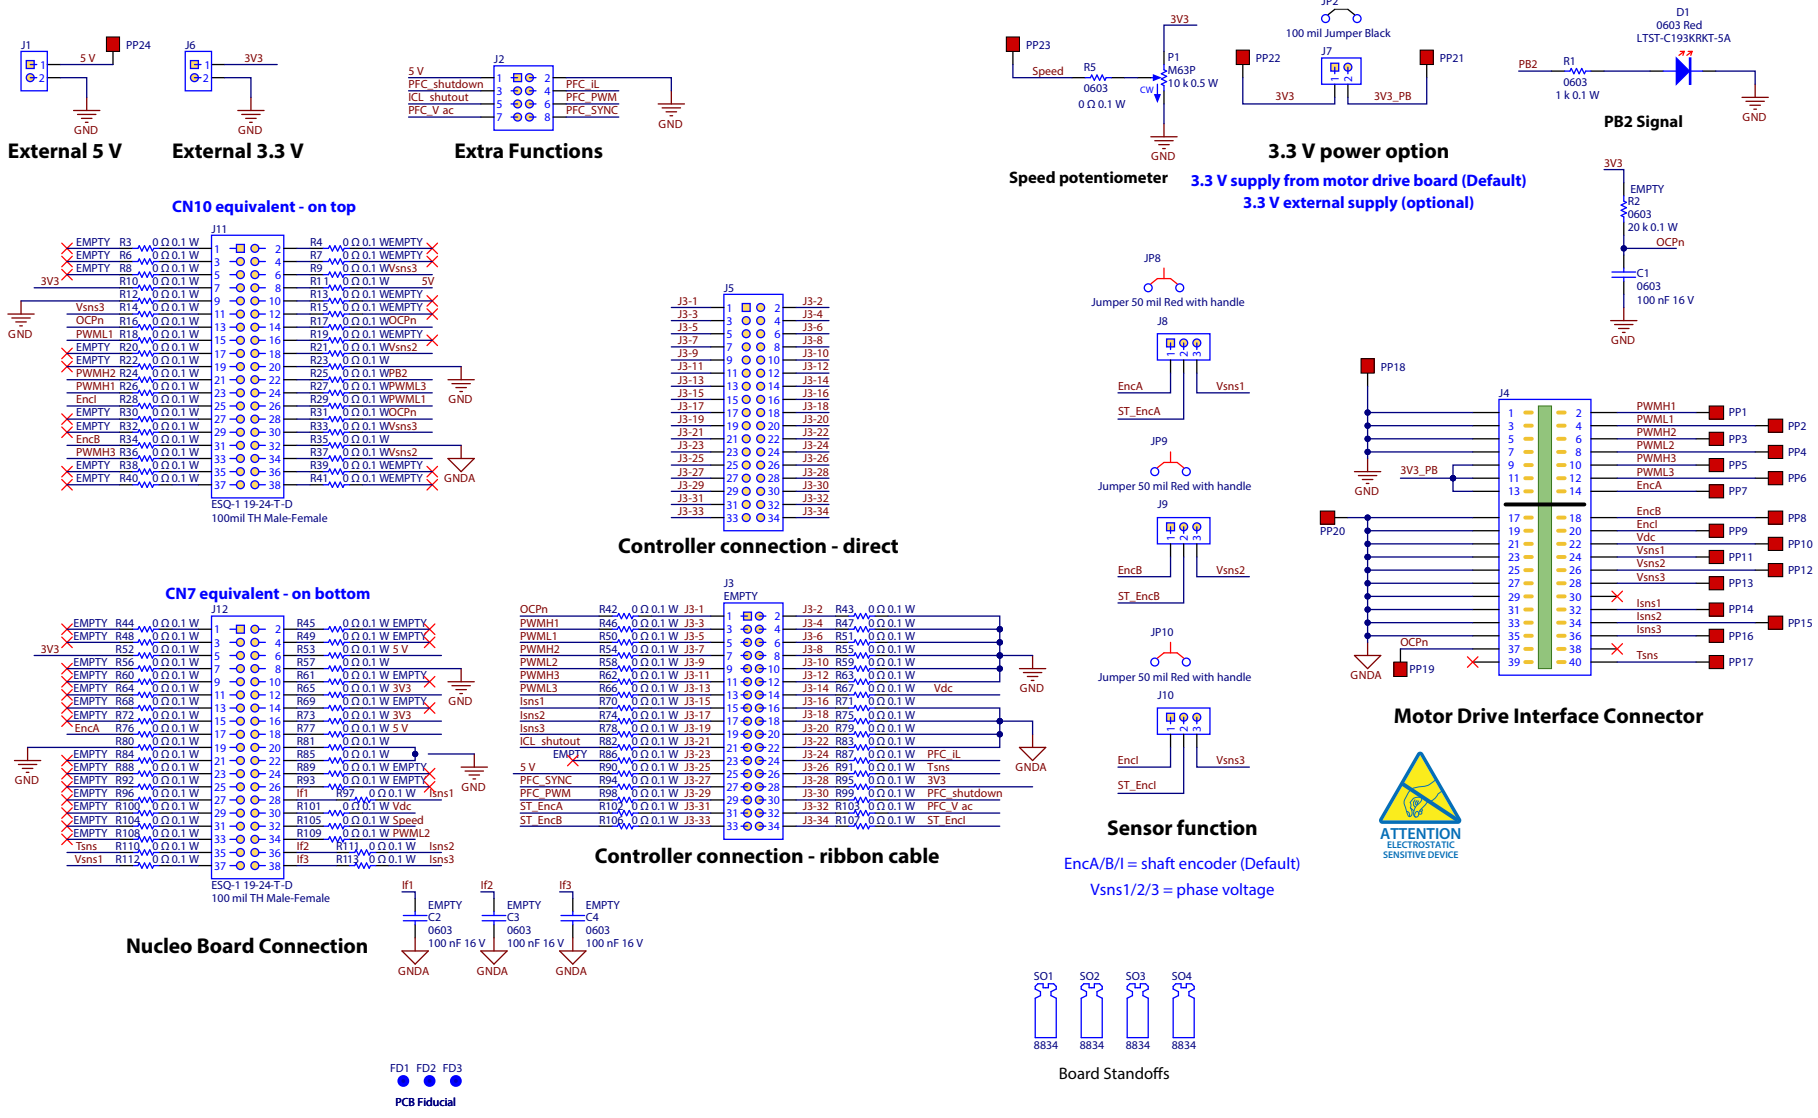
J1
PP24
5 V
1
2
GND
External 5 V

J6
3V3
1
2
GND
External 3.3 V

J2
5 V
PFC_shutdown
ICL_shutout
PFC_V ac
1 2
3 4
5 6
7 8
PFC_iL
PFC_PWM
PFC_SYNC
GND
Extra Functions

PP23
Speed
R5
0603
0 Ω 0.1 W
3V3
P1
M63P
10 k 0.5 W
CW
GND
Speed potentiometer

JP2
100 mil Jumper Black
J7
PP22
PP21
3V3
3V3_PB
3.3 V power option
3.3 V supply from motor drive board (Default)
3.3 V external supply (optional)

D1
0603 Red
LTST-C193KRKT-5A
PB2
R1
0603
1 k 0.1 W
GND
PB2 Signal

3V3
EMPTY
R2
0603
20 k 0.1 W
OCPn
C1
0603
100 nF 16 V
GND

CN10 equivalent - on top
J11
EMPTY R3 0 Ω 0.1 W | 1 2 | R4 0 Ω 0.1 W EMPTY
EMPTY R6 0 Ω 0.1 W | 3 4 | R7 0 Ω 0.1 W EMPTY
EMPTY R8 0 Ω 0.1 W | 5 6 | R9 0 Ω 0.1 W Vsns3
3V3 R10 0 Ω 0.1 W | 7 8 | R11 0 Ω 0.1 W 5V
GND R12 0 Ω 0.1 W | 9 10 | R13 0 Ω 0.1 W EMPTY
Vsns3 R14 0 Ω 0.1 W | 11 12 | R15 0 Ω 0.1 W EMPTY
OCPn R16 0 Ω 0.1 W | 13 14 | R17 0 Ω 0.1 W OCPn
PWML1 R18 0 Ω 0.1 W | 15 16 | R19 0 Ω 0.1 W EMPTY
EMPTY R20 0 Ω 0.1 W | 17 18 | R21 0 Ω 0.1 W Vsns2
EMPTY R22 0 Ω 0.1 W | 19 20 | R23 0 Ω 0.1 W
PWMH2 R24 0 Ω 0.1 W | 21 22 | R25 0 Ω 0.1 W PB2
PWMH1 R26 0 Ω 0.1 W | 23 24 | R27 0 Ω 0.1 W PWML3
EncI R28 0 Ω 0.1 W | 25 26 | R29 0 Ω 0.1 W PWML1
EMPTY R30 0 Ω 0.1 W | 27 28 | R31 0 Ω 0.1 W OCPn
EMPTY R32 0 Ω 0.1 W | 29 30 | R33 0 Ω 0.1 W Vsns3
EncB R34 0 Ω 0.1 W | 31 32 | R35 0 Ω 0.1 W
PWMH3 R36 0 Ω 0.1 W | 33 34 | R37 0 Ω 0.1 W Vsns2
EMPTY R38 0 Ω 0.1 W | 35 36 | R39 0 Ω 0.1 W EMPTY
EMPTY R40 0 Ω 0.1 W | 37 38 | R41 0 Ω 0.1 W EMPTY
GND
GND
GNDA
ESQ-1 19-24-T-D
100mil TH Male-Female

J5
J3-1 1 2 J3-2
J3-3 3 4 J3-4
J3-5 5 6 J3-6
J3-7 7 8 J3-8
J3-9 9 10 J3-10
J3-11 11 12 J3-12
J3-13 13 14 J3-14
J3-15 15 16 J3-16
J3-17 17 18 J3-18
J3-19 19 20 J3-20
J3-21 21 22 J3-22
J3-23 23 24 J3-24
J3-25 25 26 J3-26
J3-27 27 28 J3-28
J3-29 29 30 J3-30
J3-31 31 32 J3-32
J3-33 33 34 J3-34
Controller connection - direct

JP8
Jumper 50 mil Red with handle
J8
EncA
Vsns1
ST_EncA
JP9
Jumper 50 mil Red with handle
J9
EncB
Vsns2
ST_EncB
JP10
Jumper 50 mil Red with handle
J10
EncI
Vsns3
ST_EncI
Sensor function
EncA/B/I = shaft encoder (Default)
Vsns1/2/3 = phase voltage

PP18
J4
GND
3V3_PB
PP20
OCPn
PP19
GNDA
PWMH1 PP1
PWML1 PP2
PWMH2 PP3
PWML2 PP4
PWMH3 PP5
PWML3 PP6
EncA PP7
EncB PP8
EncI PP9
Vdc PP10
Vsns1 PP11
Vsns2 PP12
Vsns3 PP13
Isns1 PP14
Isns2 PP15
Isns3 PP16
Tsns PP17
1 2 3 4 5 6 7 8 9 10 11 12 13 14 17 18 19 20 21 22 23 24 25 26 27 28 29 30 31 32 33 34 35 36 37 38 39 40
Motor Drive Interface Connector

ATTENTION
ELECTROSTATIC SENSITIVE DEVICE

CN7 equivalent - on bottom
J12
EMPTY R44 0 Ω 0.1 W | 1 2 | R45 0 Ω 0.1 W EMPTY
EMPTY R48 0 Ω 0.1 W | 3 4 | R49 0 Ω 0.1 W EMPTY
3V3 R52 0 Ω 0.1 W | 5 6 | R53 0 Ω 0.1 W 5 V
EMPTY R56 0 Ω 0.1 W | 7 8 | R57 0 Ω 0.1 W
EMPTY R60 0 Ω 0.1 W | 9 10 | R61 0 Ω 0.1 W EMPTY
EMPTY R64 0 Ω 0.1 W | 11 12 | R65 0 Ω 0.1 W 3V3
EMPTY R68 0 Ω 0.1 W | 13 14 | R69 0 Ω 0.1 W EMPTY
EMPTY R72 0 Ω 0.1 W | 15 16 | R73 0 Ω 0.1 W 3V3
EncA R76 0 Ω 0.1 W | 17 18 | R77 0 Ω 0.1 W 5 V
R80 0 Ω 0.1 W | 19 20 | R81 0 Ω 0.1 W
GND EMPTY R84 0 Ω 0.1 W | 21 22 | R85 0 Ω 0.1 W
EMPTY R88 0 Ω 0.1 W | 23 24 | R89 0 Ω 0.1 W EMPTY
EMPTY R92 0 Ω 0.1 W | 25 26 | R93 0 Ω 0.1 W EMPTY
EMPTY R96 0 Ω 0.1 W | 27 28 | If1 R97 0 Ω 0.1 W Isns1
EMPTY R100 0 Ω 0.1 W | 29 30 | R101 0 Ω 0.1 W Vdc
EMPTY R104 0 Ω 0.1 W | 31 32 | R105 0 Ω 0.1 W Speed
EMPTY R108 0 Ω 0.1 W | 33 34 | R109 0 Ω 0.1 W PWML2
Tsns R110 0 Ω 0.1 W | 35 36 | If2 R111 0 Ω 0.1 W Isns2
Vsns1 R112 0 Ω 0.1 W | 37 38 | If3 R113 0 Ω 0.1 W Isns3
GND
GND
GND
ESQ-1 19-24-T-D
100 mil TH Male-Female
Nucleo Board Connection

If1 EMPTY C2 0603 100 nF 16 V GNDA
If2 EMPTY C3 0603 100 nF 16 V GNDA
If3 EMPTY C4 0603 100 nF 16 V GNDA

J3
EMPTY
OCPn R42 0 Ω 0.1 W J3-1 | 1 2 | J3-2 R43 0 Ω 0.1 W
PWMH1 R46 0 Ω 0.1 W J3-3 | 3 4 | J3-4 R47 0 Ω 0.1 W
PWML1 R50 0 Ω 0.1 W J3-5 | 5 6 | J3-6 R51 0 Ω 0.1 W
PWMH2 R54 0 Ω 0.1 W J3-7 | 7 8 | J3-8 R55 0 Ω 0.1 W
PWML2 R58 0 Ω 0.1 W J3-9 | 9 10 | J3-10 R59 0 Ω 0.1 W
PWMH3 R62 0 Ω 0.1 W J3-11 | 11 12 | J3-12 R63 0 Ω 0.1 W
PWML3 R66 0 Ω 0.1 W J3-13 | 13 14 | J3-14 R67 0 Ω 0.1 W Vdc
Isns1 R70 0 Ω 0.1 W J3-15 | 15 16 | J3-16 R71 0 Ω 0.1 W
Isns2 R74 0 Ω 0.1 W J3-17 | 17 18 | J3-18 R75 0 Ω 0.1 W
Isns3 R78 0 Ω 0.1 W J3-19 | 19 20 | J3-20 R79 0 Ω 0.1 W
ICL_shutout R82 0 Ω 0.1 W J3-21 | 21 22 | J3-22 R83 0 Ω 0.1 W
EMPTY R86 0 Ω 0.1 W J3-23 | 23 24 | J3-24 R87 0 Ω 0.1 W PFC_iL
5 V R90 0 Ω 0.1 W J3-25 | 25 26 | J3-26 R91 0 Ω 0.1 W Tsns
PFC_SYNC R94 0 Ω 0.1 W J3-27 | 27 28 | J3-28 R95 0 Ω 0.1 W 3V3
PFC_PWM R98 0 Ω 0.1 W J3-29 | 29 30 | J3-30 R99 0 Ω 0.1 W PFC_shutdown
ST_EncA R102 0 Ω 0.1 W J3-31 | 31 32 | J3-32 R103 0 Ω 0.1 W PFC_V ac
ST_EncB R106 0 Ω 0.1 W J3-33 | 33 34 | J3-34 R107 0 Ω 0.1 W ST_EncI
GND
GNDA
Controller connection - ribbon cable

SO1 SO2 SO3 SO4
8834 8834 8834 8834
Board Standoffs

FD1 FD2 FD3
PCB Fiducial